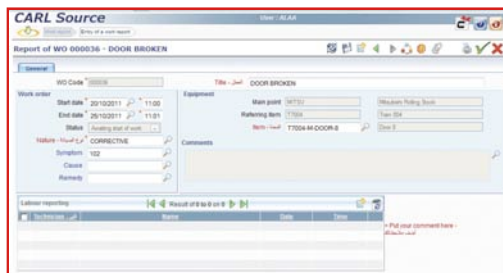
CARL Source

User : ALAA

Report of WO 000036 - DOOR BROKEN

General

WO Code 000036

Title - العمل DOOR BROKEN

Work order

Start date 20/10/2011 11:00

End date 20/10/2011 11:00

Status Awaiting start of work

Nature - نوع العملية CORRECTIVE

Symptom 102

Cause

Remedy

Equipment

Main point MTSI

Referring item T7004

Item - المعدة T7004-M-DOOR-8

Comments

Labour reporting

Result of 0 to 0 on 0

Technician

Name

Date

Time

• Put your comment here - ضع ملاحظتك